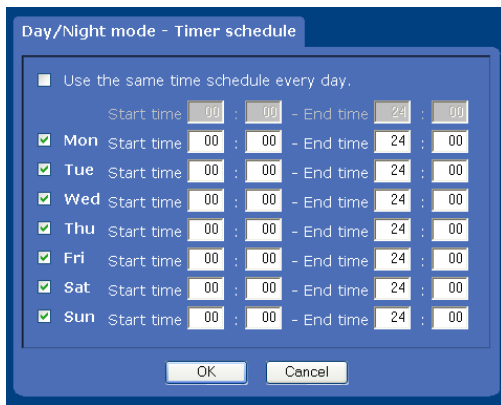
Day/Night mode - Timer schedule

Use the same time schedule every day.

| | | | | | | |
|---|---|---|---|---|---|---|
| | Start time | 00 | : 00 | - End time | 24 | : 00 |
| Mon | Start time | 00 | : 00 | - End time | 24 | : 00 |
| Tue | Start time | 00 | : 00 | - End time | 24 | : 00 |
| Wed | Start time | 00 | : 00 | - End time | 24 | : 00 |
| Thu | Start time | 00 | : 00 | - End time | 24 | : 00 |
| Fri | Start time | 00 | : 00 | - End time | 24 | : 00 |
| Sat | Start time | 00 | : 00 | - End time | 24 | : 00 |
| Sun | Start time | 00 | : 00 | - End time | 24 | : 00 |

OK Cancel